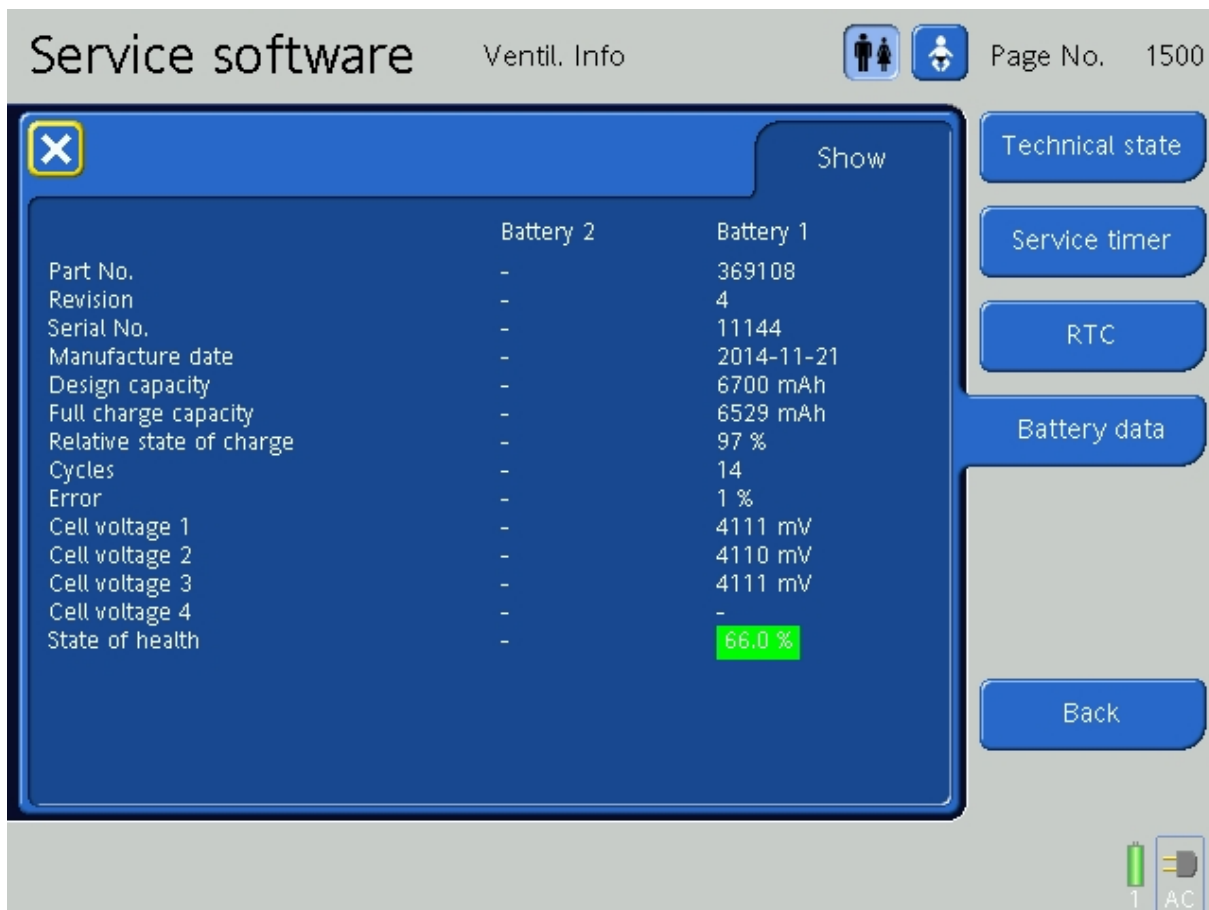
Service software Ventil. Info Page No. 1500

Show

| | Battery 2 | Battery 1 |
|---|---|---|
| Part No. | - | 369108 |
| Revision | - | 4 |
| Serial No. | - | 11144 |
| Manufacture date | - | 2014-11-21 |
| Design capacity | - | 6700 mAh |
| Full charge capacity | - | 6529 mAh |
| Relative state of charge | - | 97 % |
| Cycles | - | 14 |
| Error | - | 1 % |
| Cell voltage 1 | - | 4111 mV |
| Cell voltage 2 | - | 4110 mV |
| Cell voltage 3 | - | 4111 mV |
| Cell voltage 4 | - | - |
| State of health | - | 66.0 % |

Technical state

Service timer

RTC

Battery data

Back

1 AC